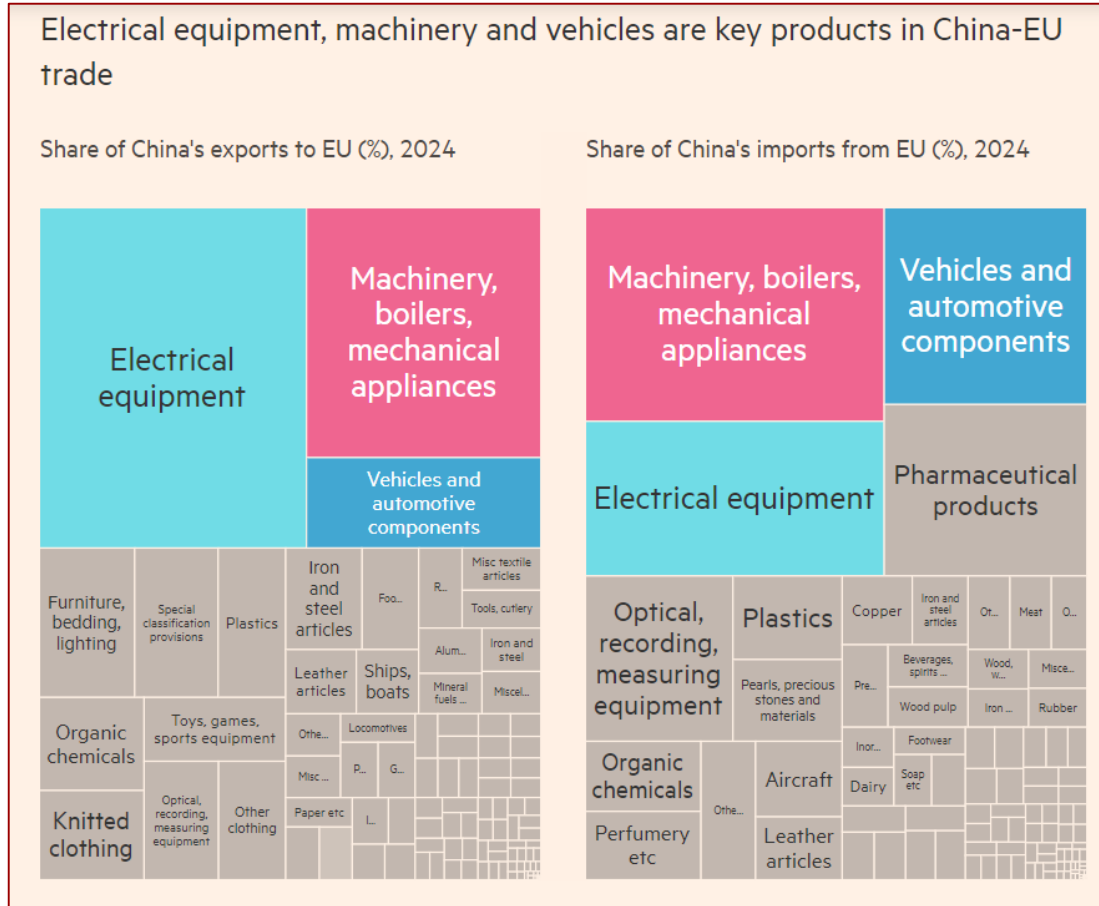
Electrical equipment, machinery and vehicles are key products in China-EU trade

Share of China's exports to EU (%), 2024

Electrical equipment

Machinery, boilers, mechanical appliances

Vehicles and automotive components

Furniture, bedding, lighting

Special classification provisions

Plastics

Iron and steel articles

Foo...

R...

Misc textile articles

Tools, cutlery

Alum...

Iron and steel

Leather articles

Ships, boats

Mineral fuels ...

Miscel...

Organic chemicals

Toys, games, sports equipment

Othe...

Locomotives

Misc ...

P...

G...

Knitted clothing

Optical, recording, measuring equipment

Other clothing

Paper etc

I...

Share of China's imports from EU (%), 2024

Machinery, boilers, mechanical appliances

Vehicles and automotive components

Electrical equipment

Pharmaceutical products

Optical, recording, measuring equipment

Plastics

Copper

Iron and steel articles

Ot...

Meat

O...

Pearls, precious stones and materials

Pre...

Beverages, spirits ...

Wood, w...

Misce...

Wood pulp

Iron ...

Rubber

Inor...

Footwear

Organic chemicals

Othe...

Aircraft

Dairy

Soap etc

Perfumery etc

Leather articles